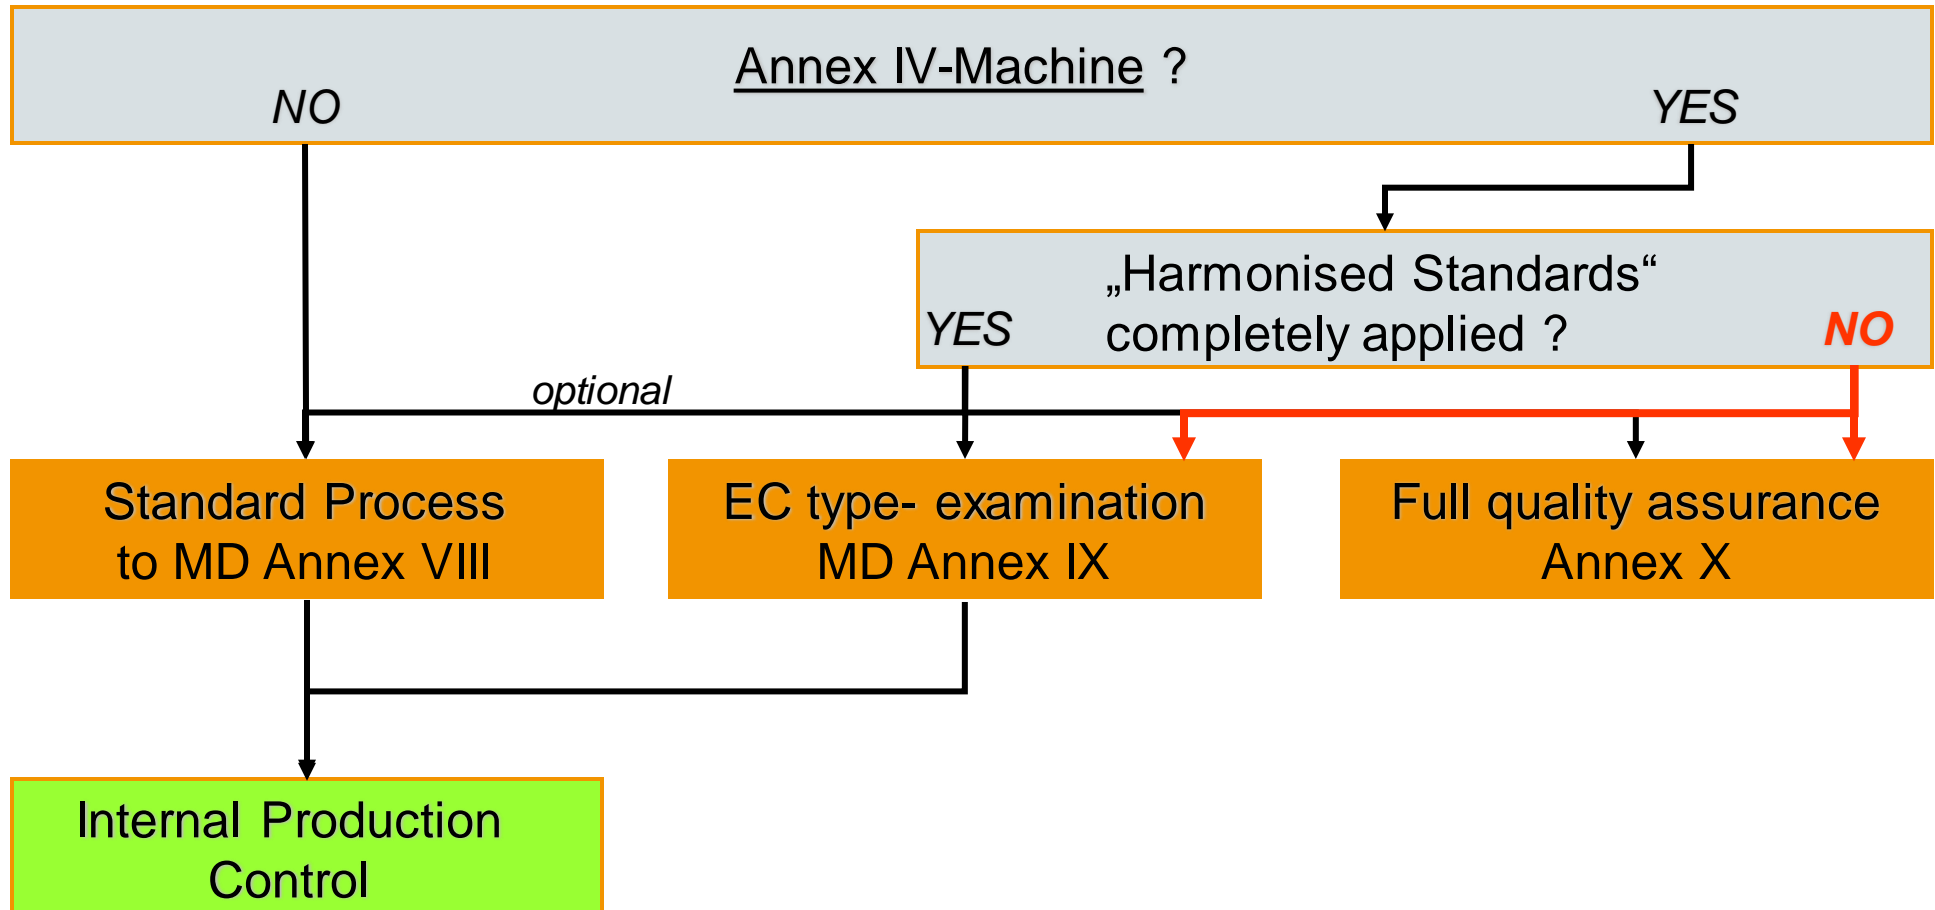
Annex IV-Machine ?

NO

YES

„Harmonised Standards“ completely applied ?

YES

NO

optional

Standard Process to MD Annex VIII

EC type- examination MD Annex IX

Full quality assurance Annex X

Internal Production Control